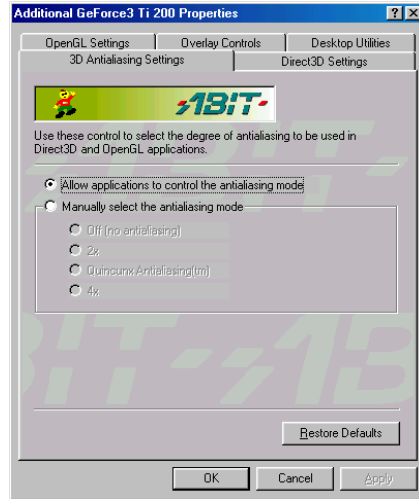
Additional GeForce3 Ti 200 Properties

?

X

OpenGL Settings

Overlay Controls

Desktop Utilities

3D Antialiasing Settings

Direct3D Settings

ABIT

Use these control to select the degree of antialiasing to be used in Direct3D and OpenGL applications.

Allow applications to control the antialiasing mode

Manually select the antialiasing mode

Off (no antialiasing)

2x

Quincunx Antialiasing(tm)

4x

Restore Defaults

OK

Cancel

Apply